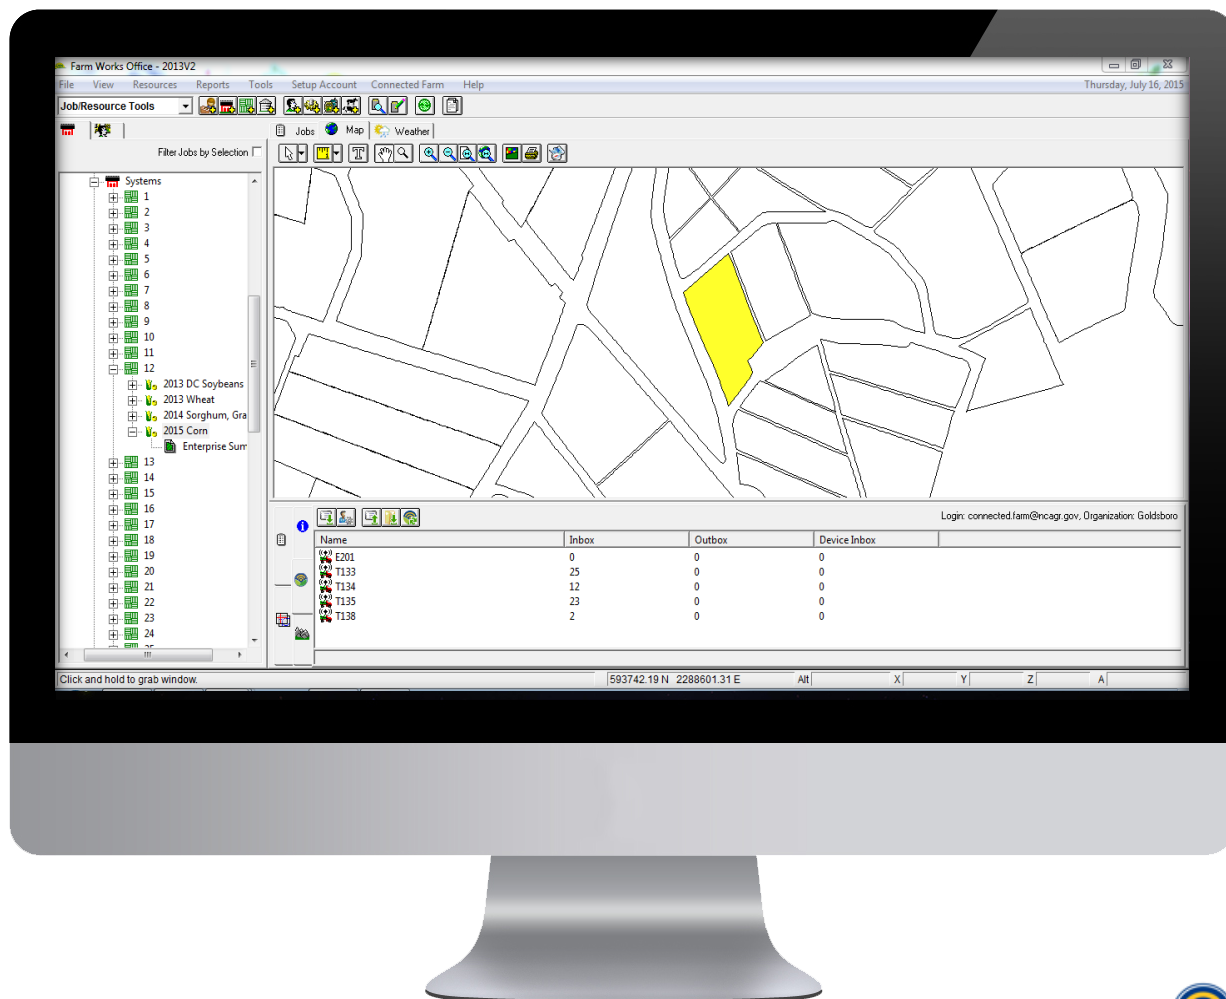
Farm Works Office - 2013V2

File View Resources Reports Tools Setup Account Connected Farm Help

Thursday, July 16, 2015

Job/Resource Tools

Filter Jobs by Selection

Systems
1
2
3
4
5
6
7
8
9
10
11
12
2013 DC Soybeans
2013 Wheat
2014 Sorghum, Gra
2015 Corn
Enterprise Sum
13
14
15
16
17
18
19
20
21
22
23
24

Jobs Map Weather

Login: connected.farm@ncagr.gov, Organization: Goldsboro

| Name | Inbox | Outbox | Device Inbox |
|---|---|---|---|
| E201 | 0 | 0 | 0 |
| T133 | 25 | 0 | 0 |
| T134 | 12 | 0 | 0 |
| T135 | 23 | 0 | 0 |
| T138 | 2 | 0 | 0 |

Click and hold to grab window.

593742.19 N 2288601.31 E Alt X Y Z A